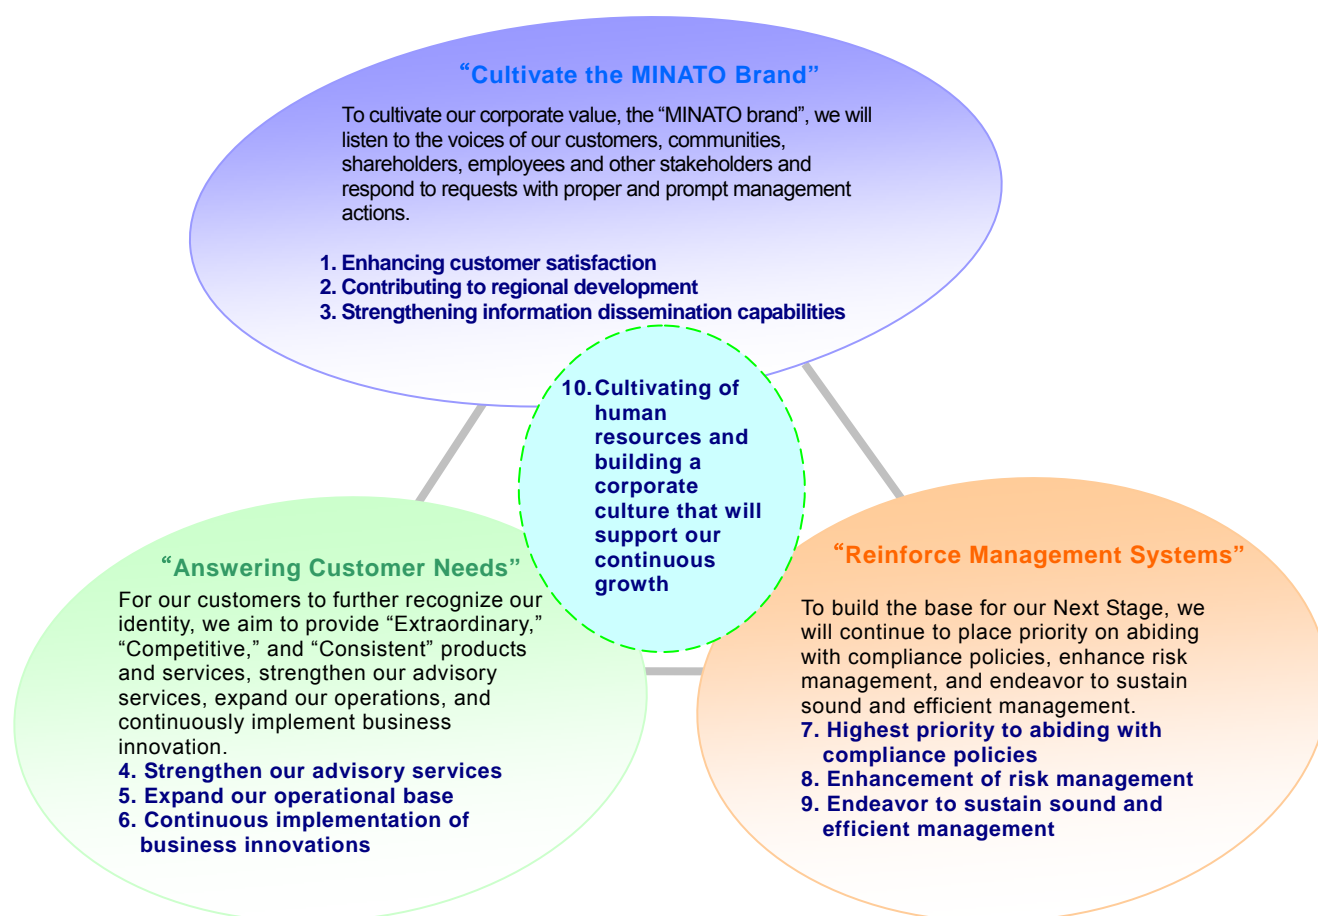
"Cultivate the MINATO Brand"

To cultivate our corporate value, the "MINATO brand", we will listen to the voices of our customers, communities, shareholders, employees and other stakeholders and respond to requests with proper and prompt management actions.

1. Enhancing customer satisfaction
2. Contributing to regional development
3. Strengthening information dissemination capabilities

10. Cultivating of human resources and building a corporate culture that will support our continuous growth

"Answering Customer Needs"

For our customers to further recognize our identity, we aim to provide "Extraordinary," "Competitive," and "Consistent" products and services, strengthen our advisory services, expand our operations, and continuously implement business innovation.
4. Strengthen our advisory services
5. Expand our operational base
6. Continuous implementation of business innovations

"Reinforce Management Systems"

To build the base for our Next Stage, we will continue to place priority on abiding with compliance policies, enhance risk management, and endeavor to sustain sound and efficient management.
7. Highest priority to abiding with compliance policies
8. Enhancement of risk management
9. Endeavor to sustain sound and efficient management